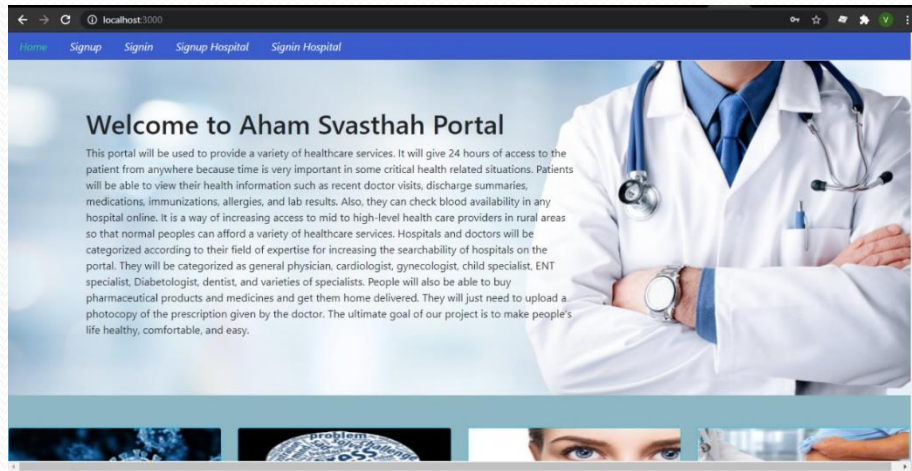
localhost:3000

V

Home Signup Signin Signup Hospital Signin Hospital

Welcome to Aham Svasthah Portal

This portal will be used to provide a variety of healthcare services. It will give 24 hours of access to the patient from anywhere because time is very important in some critical health related situations. Patients will be able to view their health information such as recent doctor visits, discharge summaries, medications, immunizations, allergies, and lab results. Also, they can check blood availability in any hospital online. It is a way of increasing access to mid to high-level health care providers in rural areas so that normal peoples can afford a variety of healthcare services. Hospitals and doctors will be categorized according to their field of expertise for increasing the searchability of hospitals on the portal. They will be categorized as general physician, cardiologist, gynecologist, child specialist, ENT specialist, Diabetologist, dentist, and varieties of specialists. People will also be able to buy pharmaceutical products and medicines and get them home delivered. They will just need to upload a photocopy of the prescription given by the doctor. The ultimate goal of our project is to make people's life healthy, comfortable, and easy.

problem